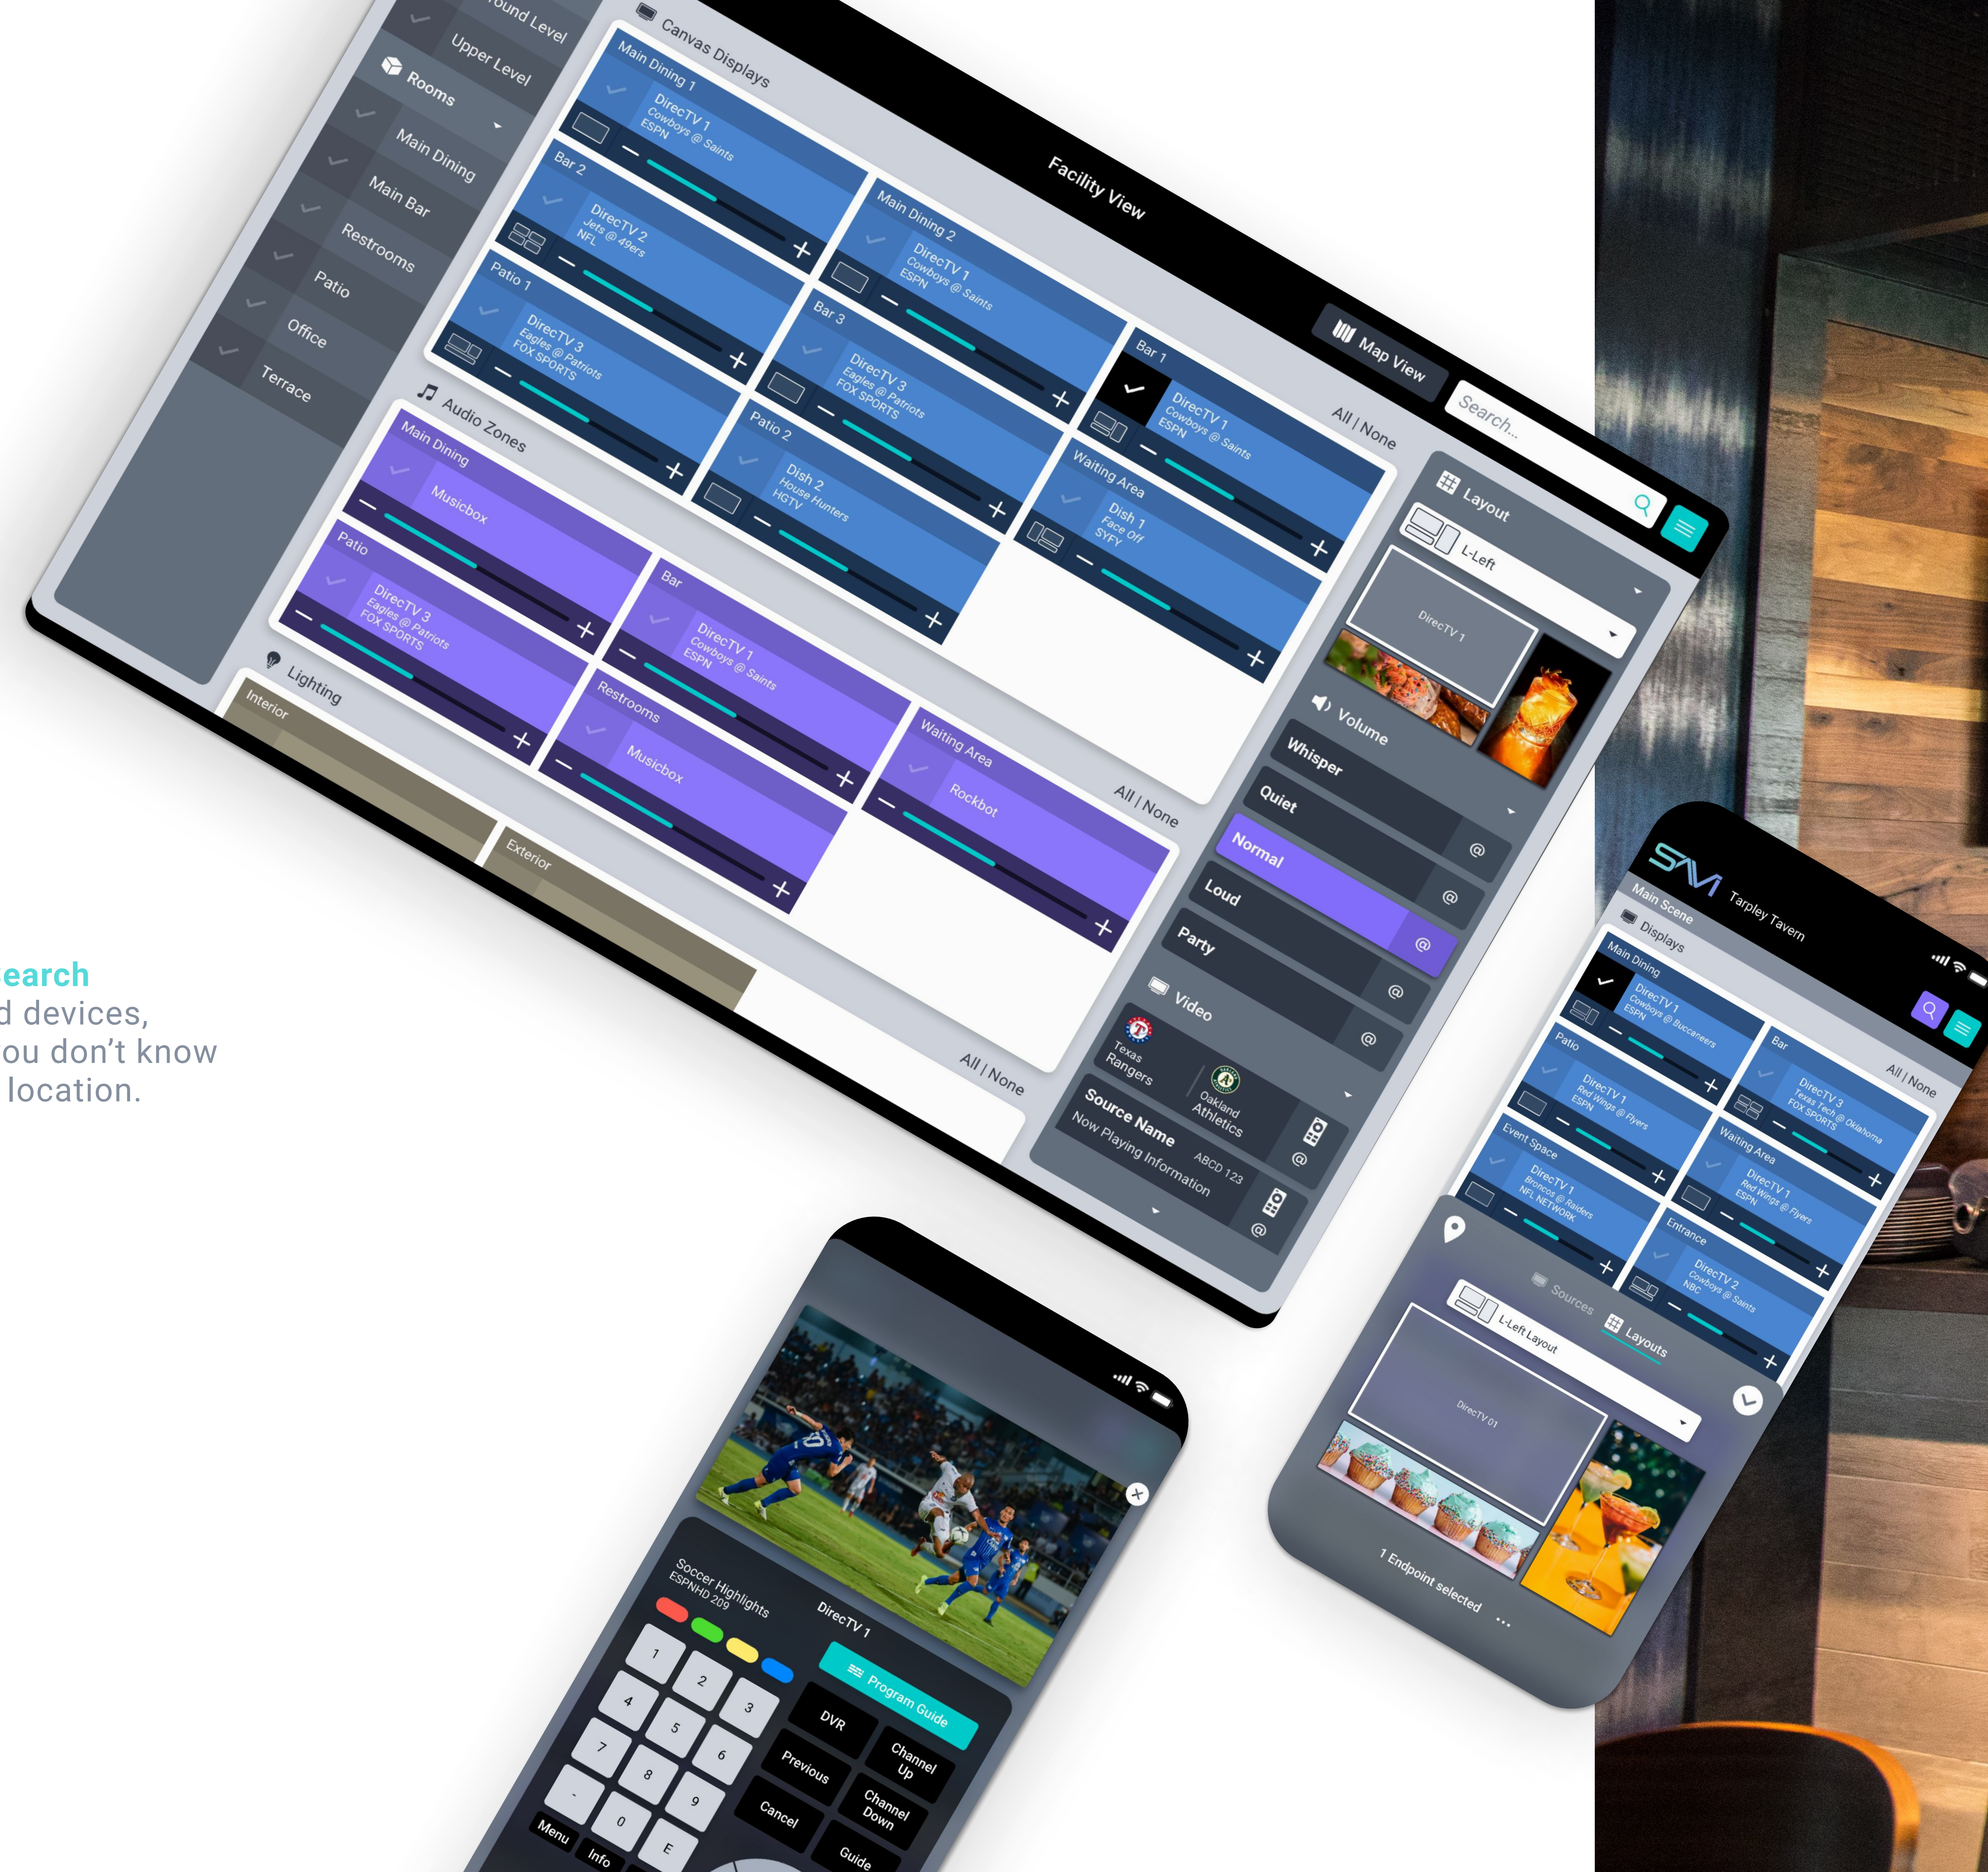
earch
d devices,
ou don't know
location.

Facility View

ound Level
Upper Level
Rooms
Main Dining
Main Bar
Restrooms
Patio
Office
Terrace

Canvas Displays
Main Dining 1
DirecTV 1
Cowboys @ Saints
ESPN
Bar 2
DirecTV 2
Jets @ 49ers
NFL
Patio 1
DirecTV 3
Eagles @ Patriots
FOX SPORTS
Main Dining 2
DirecTV 1
Cowboys @ Saints
ESPN
Bar 3
DirecTV 3
Eagles @ Patriots
FOX SPORTS
Patio 2
Dish 2
House Hunters
HGTV
Bar 1
DirecTV 1
Cowboys @ Saints
ESPN
Waiting Area
Dish 1
Face Off
SYFY
All | None

Map View
Search...

Audio Zones
Main Dining
Musicbox
Patio
DirecTV 3
Eagles @ Patriots
FOX SPORTS
Bar
DirecTV 1
Cowboys @ Saints
ESPN
Restrooms
Musicbox
Waiting Area
Rockbot
All | None

Lighting
Interior
Exterior
All | None

Layout
L-Left
DirecTV 1
Volume
Whisper
Quiet
Normal
Loud
Party
Video
Texas Rangers
Oakland Athletics
Source Name
ABCD 123
Now Playing Information

SAVI
Tarpley Tavern
Main Scene
Displays
Main Dining
DirecTV 1
Cowboys @ Buccaneers
ESPN
Bar
DirecTV 3
Texas Tech @ Oklahoma
FOX SPORTS
Patio
DirecTV 1
Red Wings @ Flyers
ESPN
Waiting Area
DirecTV 1
Red Wings @ Flyers
ESPN
Event Space
DirecTV 1
Broncos @ Raiders
NFL NETWORK
Entrance
DirecTV 2
Cowboys @ Saints
NBC
All | None
Sources
Layouts
L-Left Layout
DirecTV 01
1 Endpoint selected

Soccer Highlights
ESPNHD 209
DirecTV 1
Program Guide
1
2
3
4
5
6
7
8
9
-
0
E
DVR
Previous
Cancel
Channel Up
Channel Down
Menu
Info
Guide